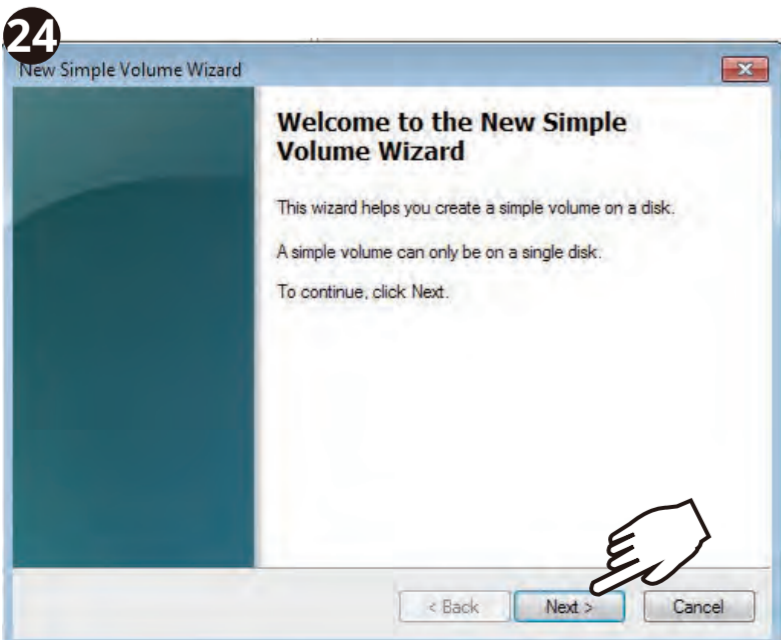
24

New Simple Volume Wizard

Welcome to the New Simple Volume Wizard

This wizard helps you create a simple volume on a disk.

A simple volume can only be on a single disk.

To continue, click Next.

< Back

Next >

Cancel